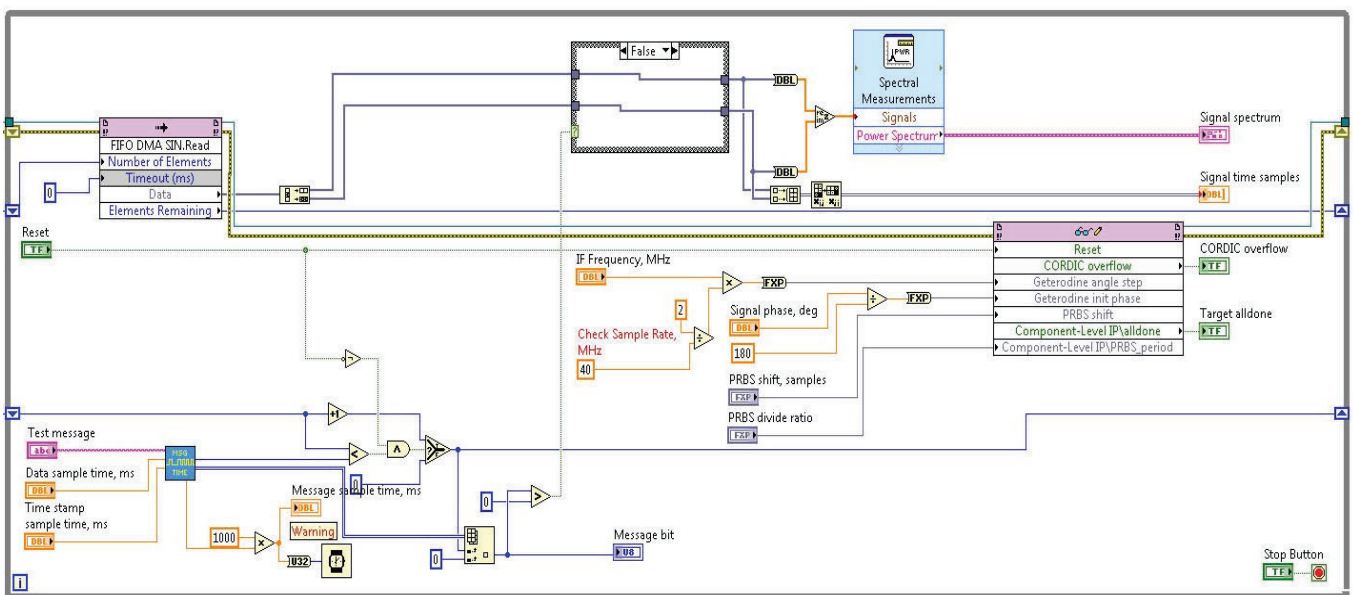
False

Spectral Measurements
Signals
Power Spectrum

Signal spectrum

FIFO DMA SIN.Read
Number of Elements
Timeout (ms)
Data
Elements Remaining

0

DBL

DBL

Signal time samples

Reset

Reset
CORDIC overflow
Geterodine angle step
Geterodine init phase
PRBS shift
Component-Level IP\alldone
Component-Level IP\PRBS_period

CORDIC overflow

Target alldone

IF Frequency, MHz

FXP

2

Check Sample Rate, MHz

40

Signal phase, deg

FXP

180

PRBS shift, samples

PRBS divide ratio

+1

Test message

Data sample time, ms

Time stamp sample time, ms

MSG TIME

Message sample time, ms

Warning

1000

U32

0

0

0

Message bit

U8

Stop Button

i